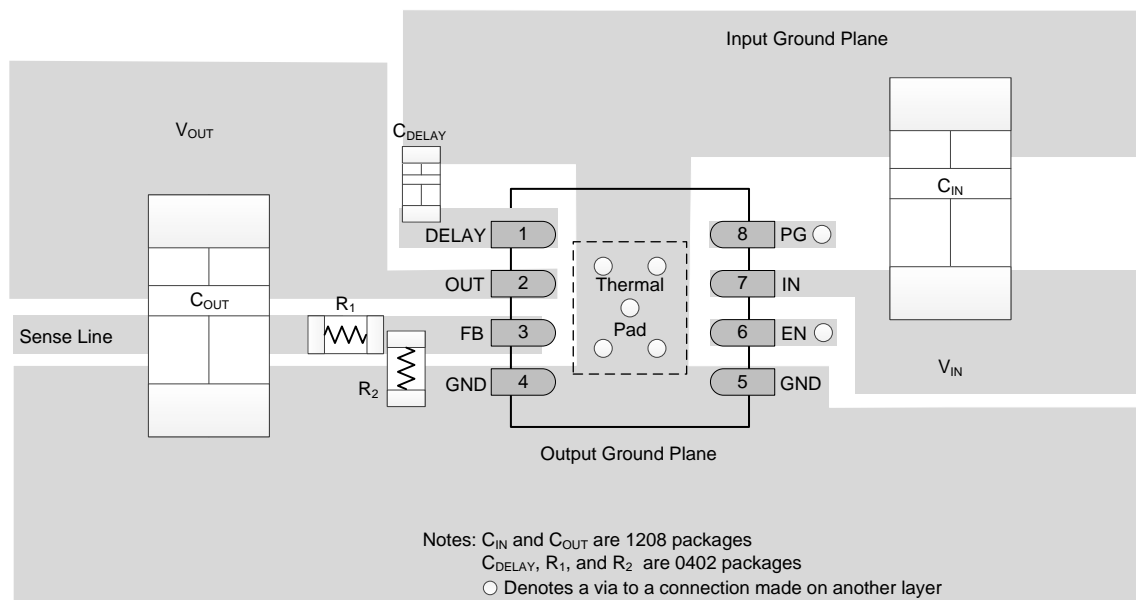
Input Ground Plane

$V_{OUT}$

$C_{DELAY}$

$C_{IN}$

$C_{OUT}$

DELAY 1

OUT 2

FB 3

GND 4

Thermal

Pad

8 PG

7 IN

6 EN

5 GND

$R_1$

$R_2$

Sense Line

$V_{IN}$

Output Ground Plane

Notes: $C_{IN}$ and $C_{OUT}$ are 1208 packages
$C_{DELAY}$, $R_1$, and $R_2$ are 0402 packages
○ Denotes a via to a connection made on another layer